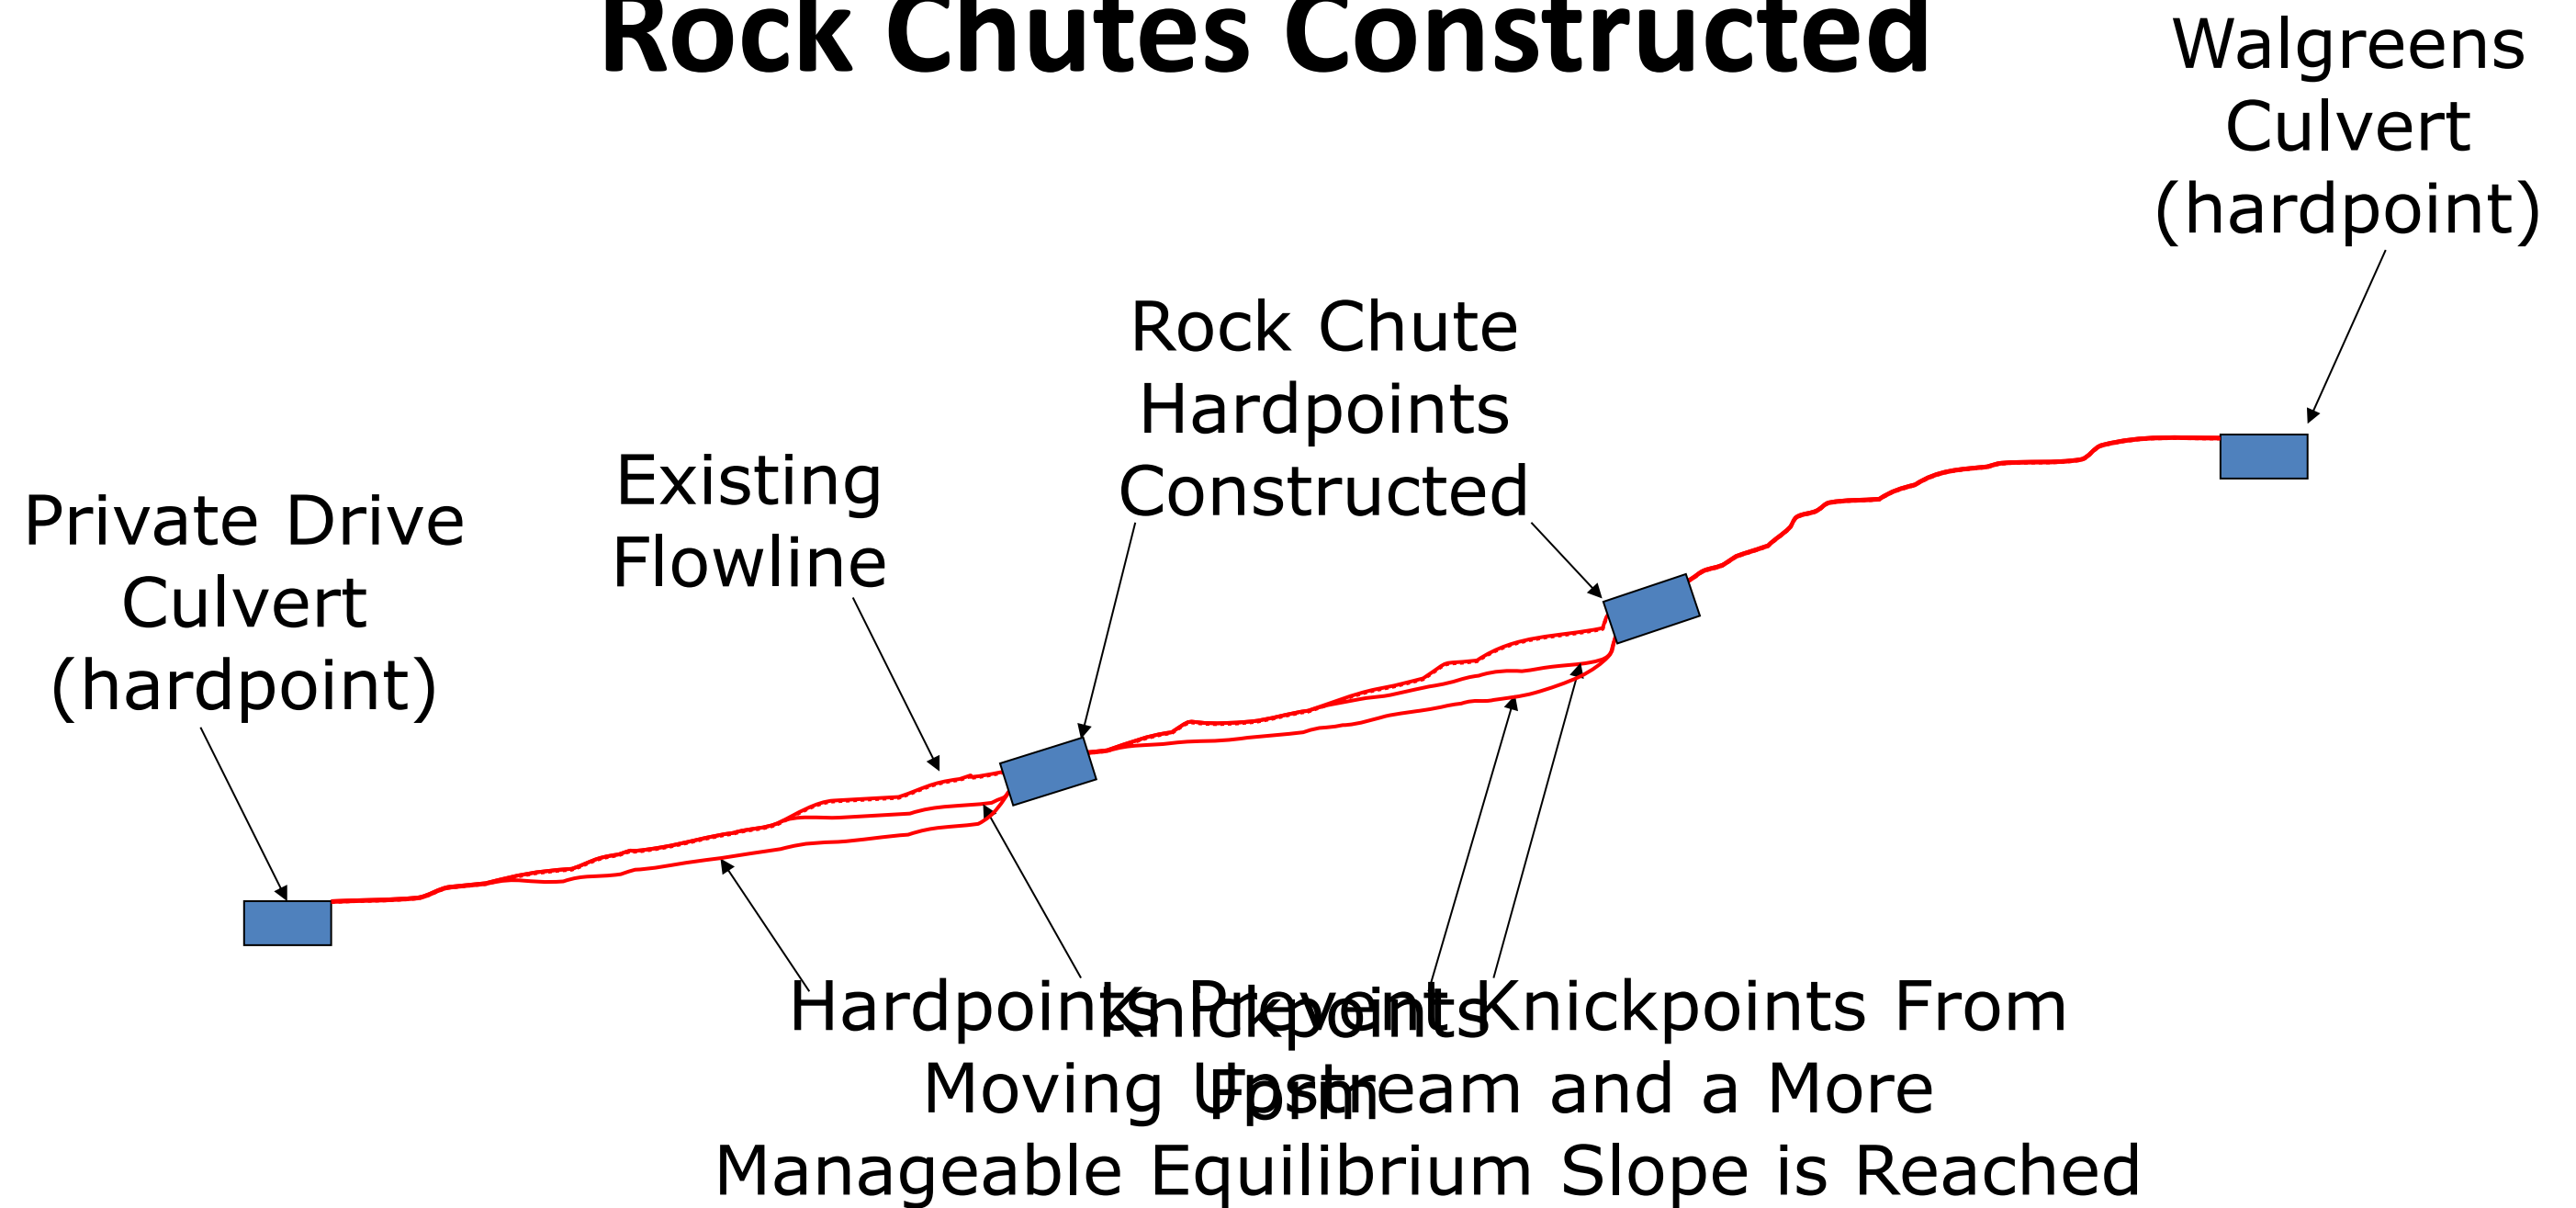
Rock Chutes Constructed

Walgreens Culvert (hardpoint)

Rock Chute Hardpoints Constructed

Existing Flowline

Private Drive Culvert (hardpoint)

Hardpoints Prevent Knickpoints From Moving Upstream and a More Manageable Equilibrium Slope is Reached

Knickpoints Form